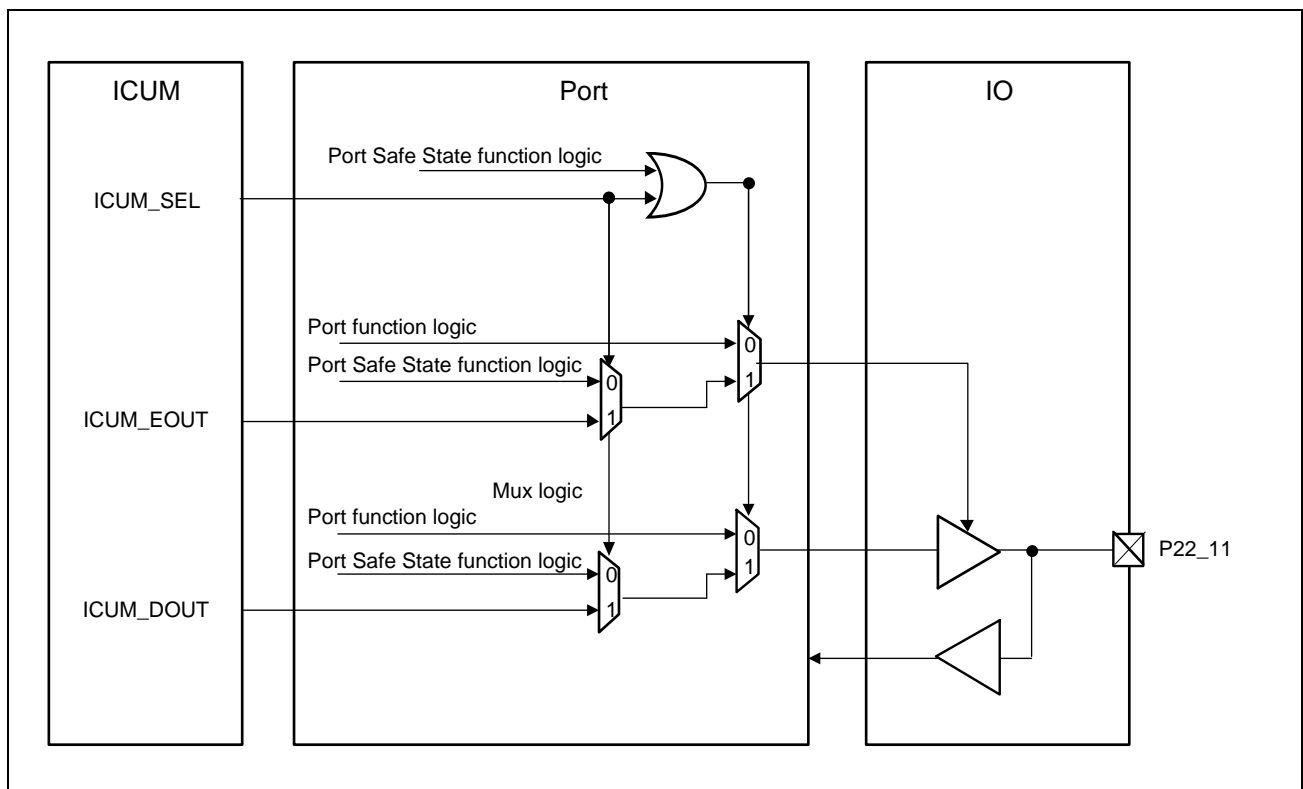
ICUM

Port

IO

Port Safe State function logic

ICUM_SEL

Port function logic

Port Safe State function logic

0

1

0

1

ICUM_EOUT

Mux logic

Port function logic

Port Safe State function logic

0

1

0

1

P22_11

ICUM_DOUT